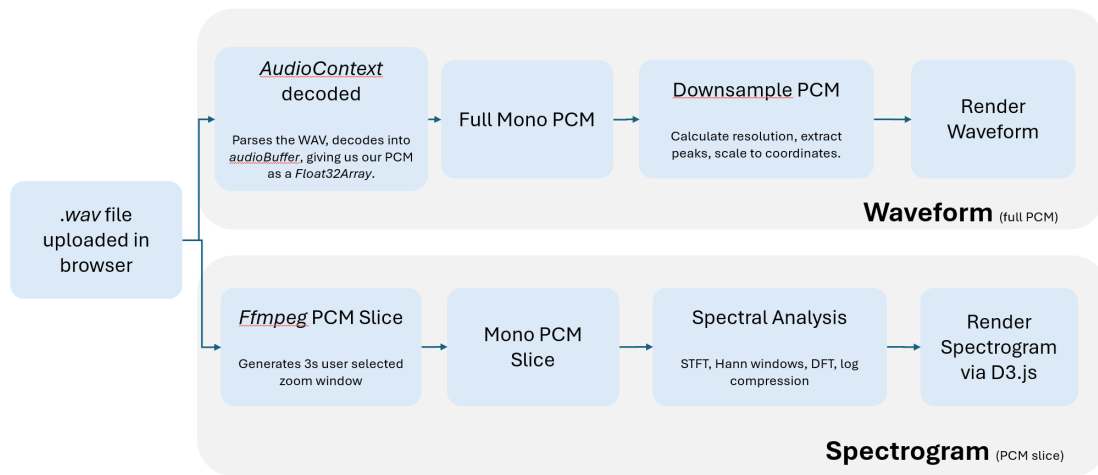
.wav file uploaded in browser

AudioContext decoded

Parses the WAV, decodes into audioBuffer, giving us our PCM as a Float32Array.

Full Mono PCM

Downsample PCM

Calculate resolution, extract peaks, scale to coordinates.

Render Waveform

Waveform (full PCM)

Ffmpeg PCM Slice

Generates 3s user selected zoom window

Mono PCM Slice

Spectral Analysis

STFT, Hann windows, DFT, log compression

Render Spectrogram via D3.js

Spectrogram (PCM slice)